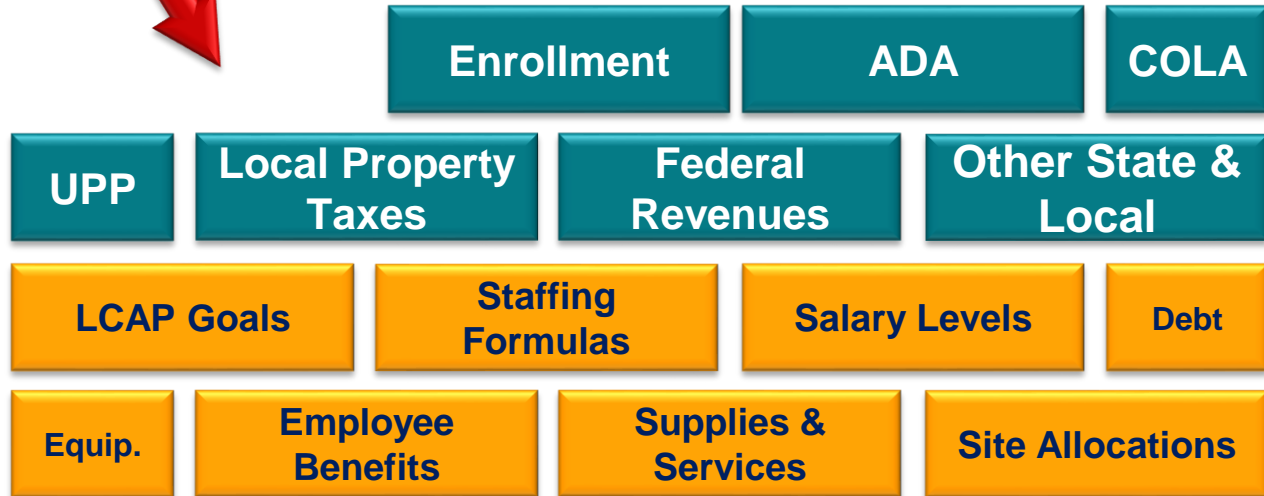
Enrollment

ADA

COLA

UPP

Local Property Taxes

Federal Revenues

Other State & Local

LCAP Goals

Staffing Formulas

Salary Levels

Debt

Equip.

Employee Benefits

Supplies & Services

Site Allocations